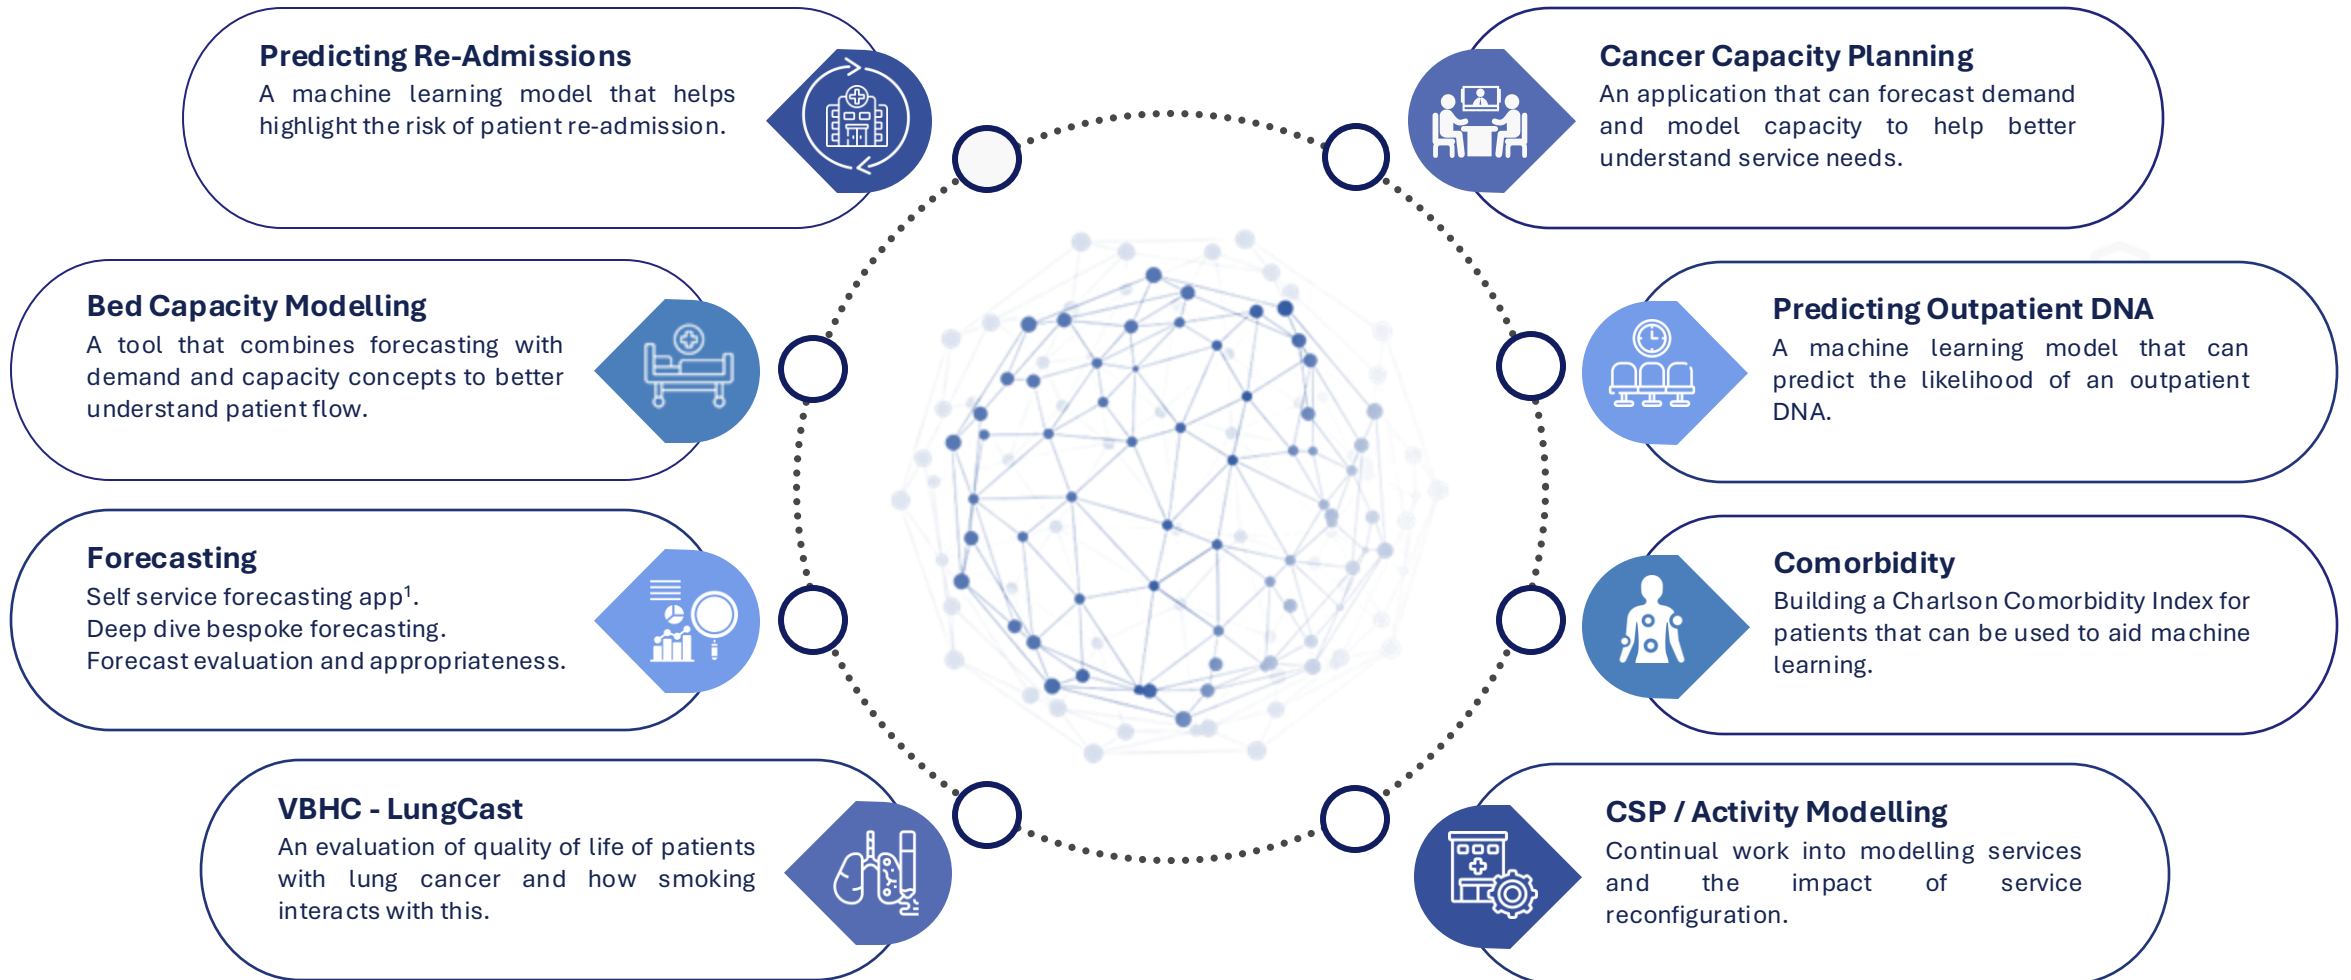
Predicting Re-Admissions
A machine learning model that helps highlight the risk of patient re-admission.

Bed Capacity Modelling
A tool that combines forecasting with demand and capacity concepts to better understand patient flow.

Forecasting
Self service forecasting app$^1$.
Deep dive bespoke forecasting.
Forecast evaluation and appropriateness.

VBHC - LungCast
An evaluation of quality of life of patients with lung cancer and how smoking interacts with this.

Cancer Capacity Planning
An application that can forecast demand and model capacity to help better understand service needs.

Predicting Outpatient DNA
A machine learning model that can predict the likelihood of an outpatient DNA.

Comorbidity
Building a Charlson Comorbidity Index for patients that can be used to aid machine learning.

CSP / Activity Modelling
Continual work into modelling services and the impact of service reconfiguration.